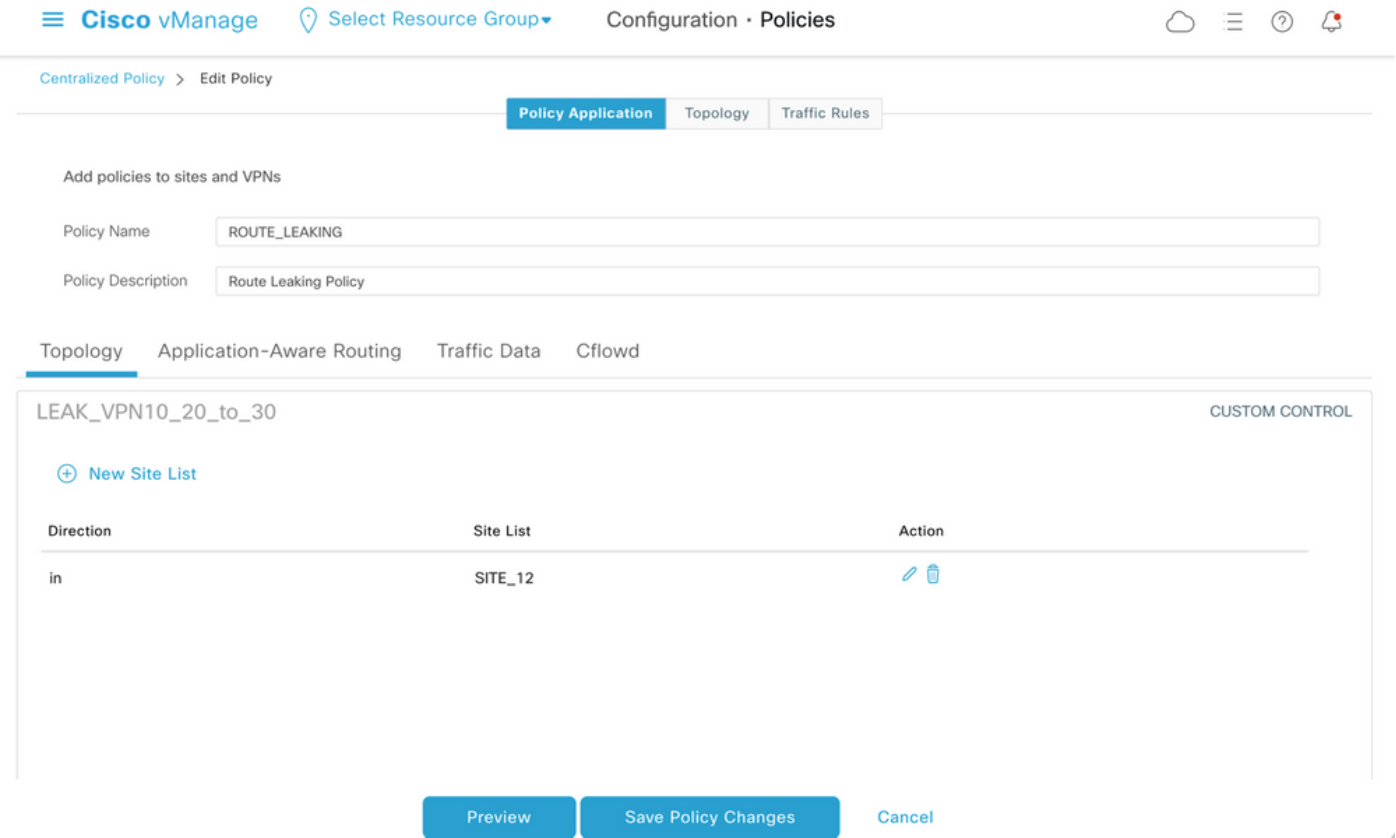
Cisco vManage Select Resource Group Configuration · Policies

Centralized Policy > Edit Policy

Policy Application Topology Traffic Rules

Add policies to sites and VPNs

Policy Name ROUTE_LEAKING

Policy Description Route Leaking Policy

Topology Application-Aware Routing Traffic Data Cflowd

LEAK_VPN10_20_to_30 CUSTOM CONTROL

New Site List

| Direction | Site List | Action |
|---|---|---|
| in | SITE_12 | |

Preview Save Policy Changes Cancel